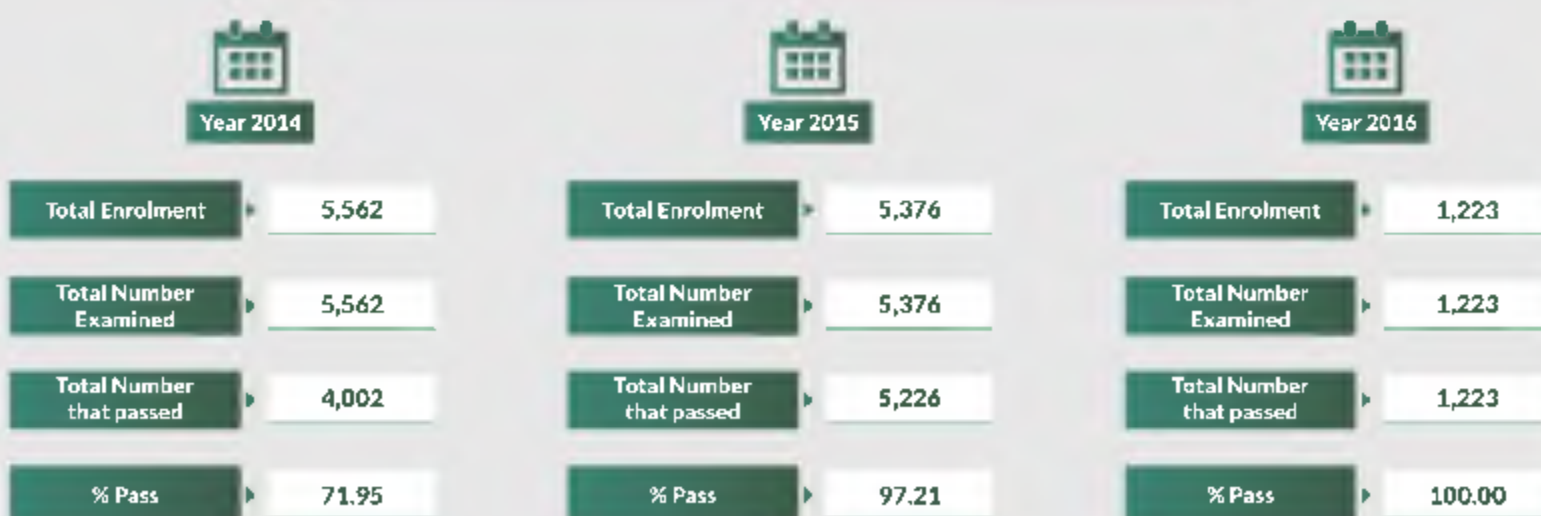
Year 2014

Total Enrolment 5,562

Total Number Examined 5,562

Total Number that passed 4,002

% Pass 71.95

Year 2015

Total Enrolment 5,376

Total Number Examined 5,376

Total Number that passed 5,226

% Pass 97.21

Year 2016

Total Enrolment 1,223

Total Number Examined 1,223

Total Number that passed 1,223

% Pass 100.00